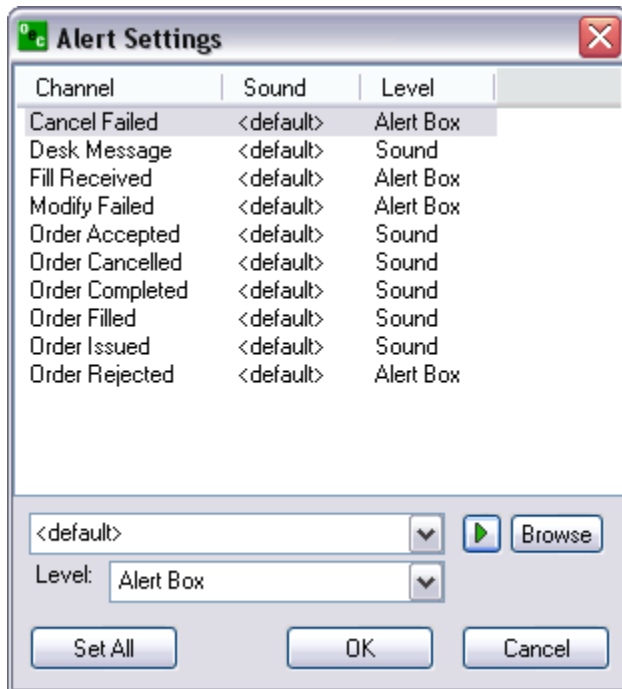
Alert Settings

| Channel | Sound | Level |
|---|---|---|
| Cancel Failed | <default> | Alert Box |
| Desk Message | <default> | Sound |
| Fill Received | <default> | Alert Box |
| Modify Failed | <default> | Alert Box |
| Order Accepted | <default> | Sound |
| Order Cancelled | <default> | Sound |
| Order Completed | <default> | Sound |
| Order Filled | <default> | Sound |
| Order Issued | <default> | Sound |
| Order Rejected | <default> | Alert Box |

<default>

Browse

Level: Alert Box

Set All

OK

Cancel